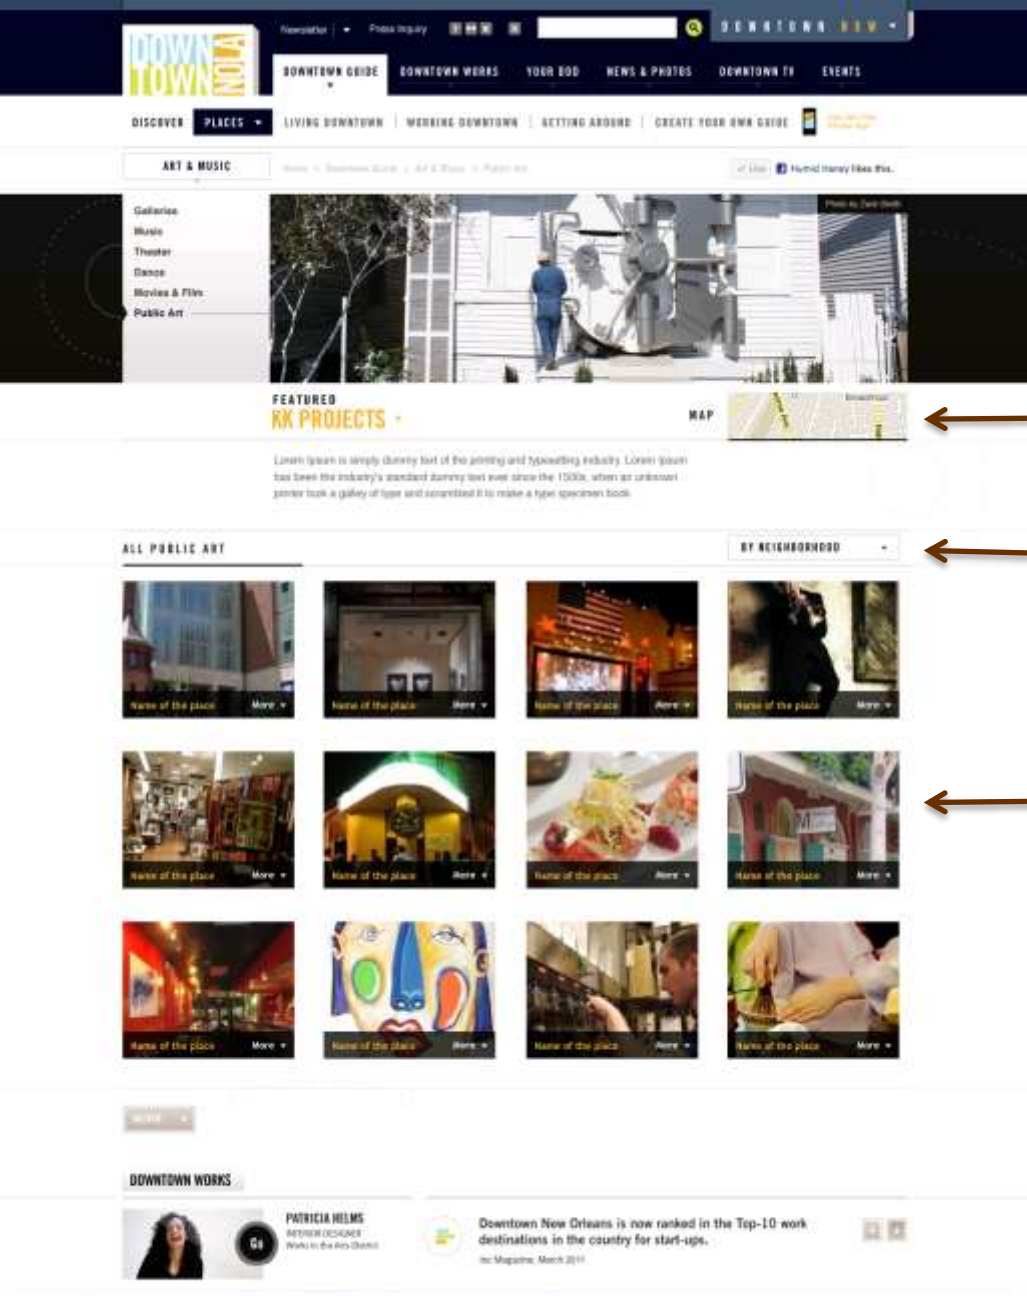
DOWN TOWN NOW

Newsletter | Press Inquiry

DOWNTOWN NOW

DOWNTOWN GUIDE DOWNTOWN WORKS YOUR DDD NEWS & PHOTOS DOWNTOWN TV EVENTS

DISCOVER PLACES LIVING DOWNTOWN WORKING DOWNTOWN GETTING AROUND CREATE YOUR OWN GUIDE

ART & MUSIC

Home > Downtown Guide > Art & Music > Public Art

Like Hamid Haney likes this.

Galleries
Music
Theater
Dance
Movies & Film
Public Art

Photo by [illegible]

FEATURED
KK PROJECTS

MAP

Lorem Ipsum is simply dummy text of the printing and typesetting industry. Lorem Ipsum has been the industry's standard dummy text ever since the 1500s, when an unknown printer took a galley of type and scrambled it to make a type specimen book.

ALL PUBLIC ART

BY NEIGHBORHOOD

Name of the place More
Name of the place More
Name of the place More
Name of the place More
Name of the place More
Name of the place More
Name of the place More
Name of the place More
Name of the place More
Name of the place More
Name of the place More
Name of the place More

MORE

DOWNTOWN WORKS

Go

PATRICIA HELMS
INTERIOR DESIGNER
Works in the Arts District

Downtown New Orleans is now ranked in the Top-10 work destinations in the country for start-ups.
Inc Magazine, March 2011